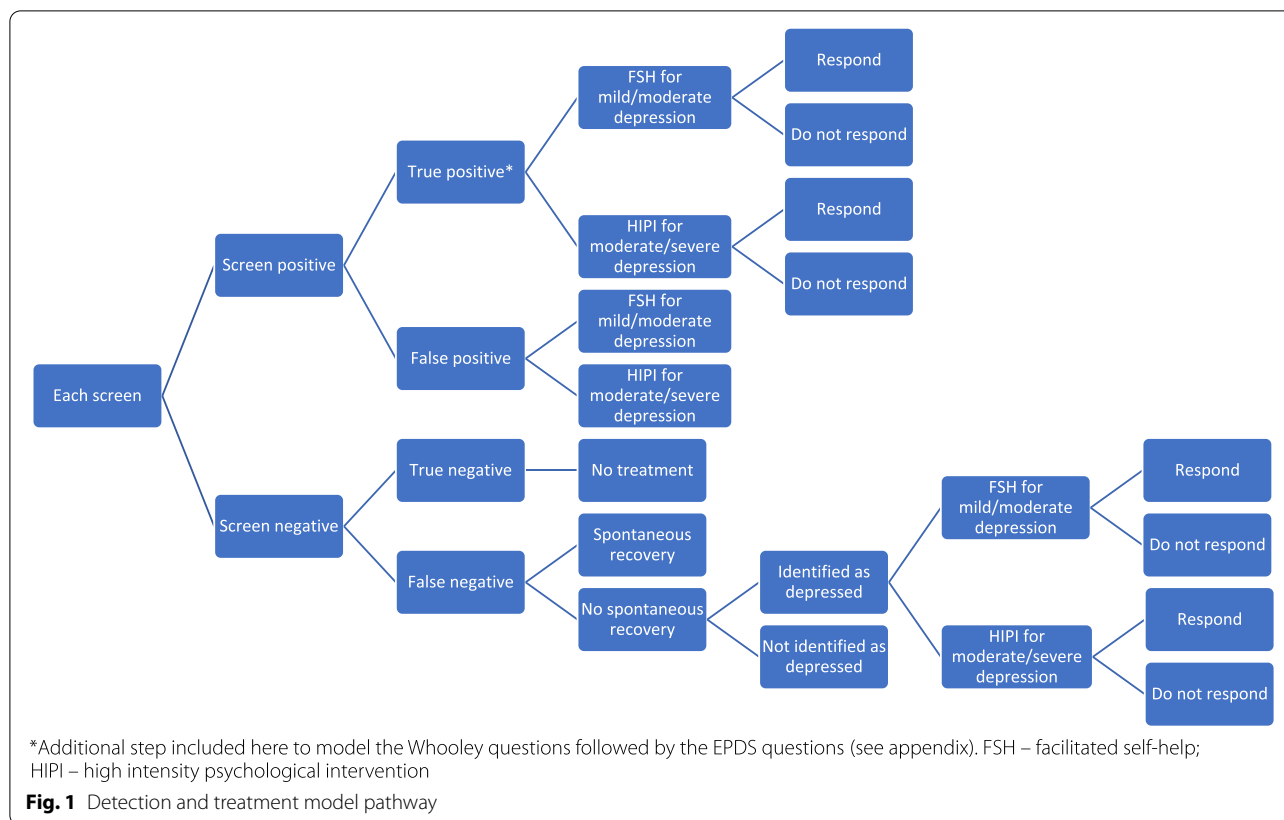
Each screen

Screen positive

True positive*

FSH for mild/moderate depression

Respond

Do not respond

HIPI for moderate/severe depression

Respond

Do not respond

False positive

FSH for mild/moderate depression

HIPI for moderate/severe depression

Screen negative

True negative

No treatment

False negative

Spontaneous recovery

No spontaneous recovery

Identified as depressed

FSH for mild/moderate depression

Respond

Do not respond

HIPI for moderate/severe depression

Respond

Do not respond

Not identified as depressed

*Additional step included here to model the Whooley questions followed by the EPDS questions (see appendix). FSH – facilitated self-help; HIPI – high intensity psychological intervention

**Fig. 1** Detection and treatment model pathway